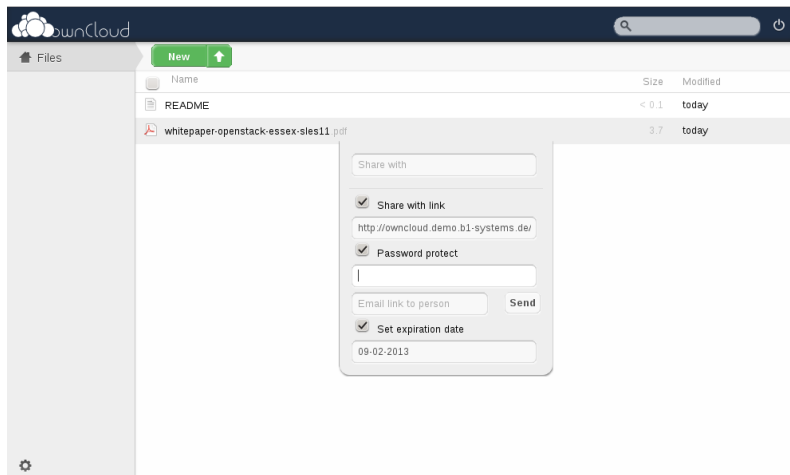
ownCloud

Files

New

Name | Size | Modified
README | < 0.1 | today
whitepaper-openstack-essex-sles11 pdf | 3.7 | today

Share with

Share with link

http://owncloud.demo.b1-systems.de/

Password protect

Email link to person

Send

Set expiration date

09-02-2013